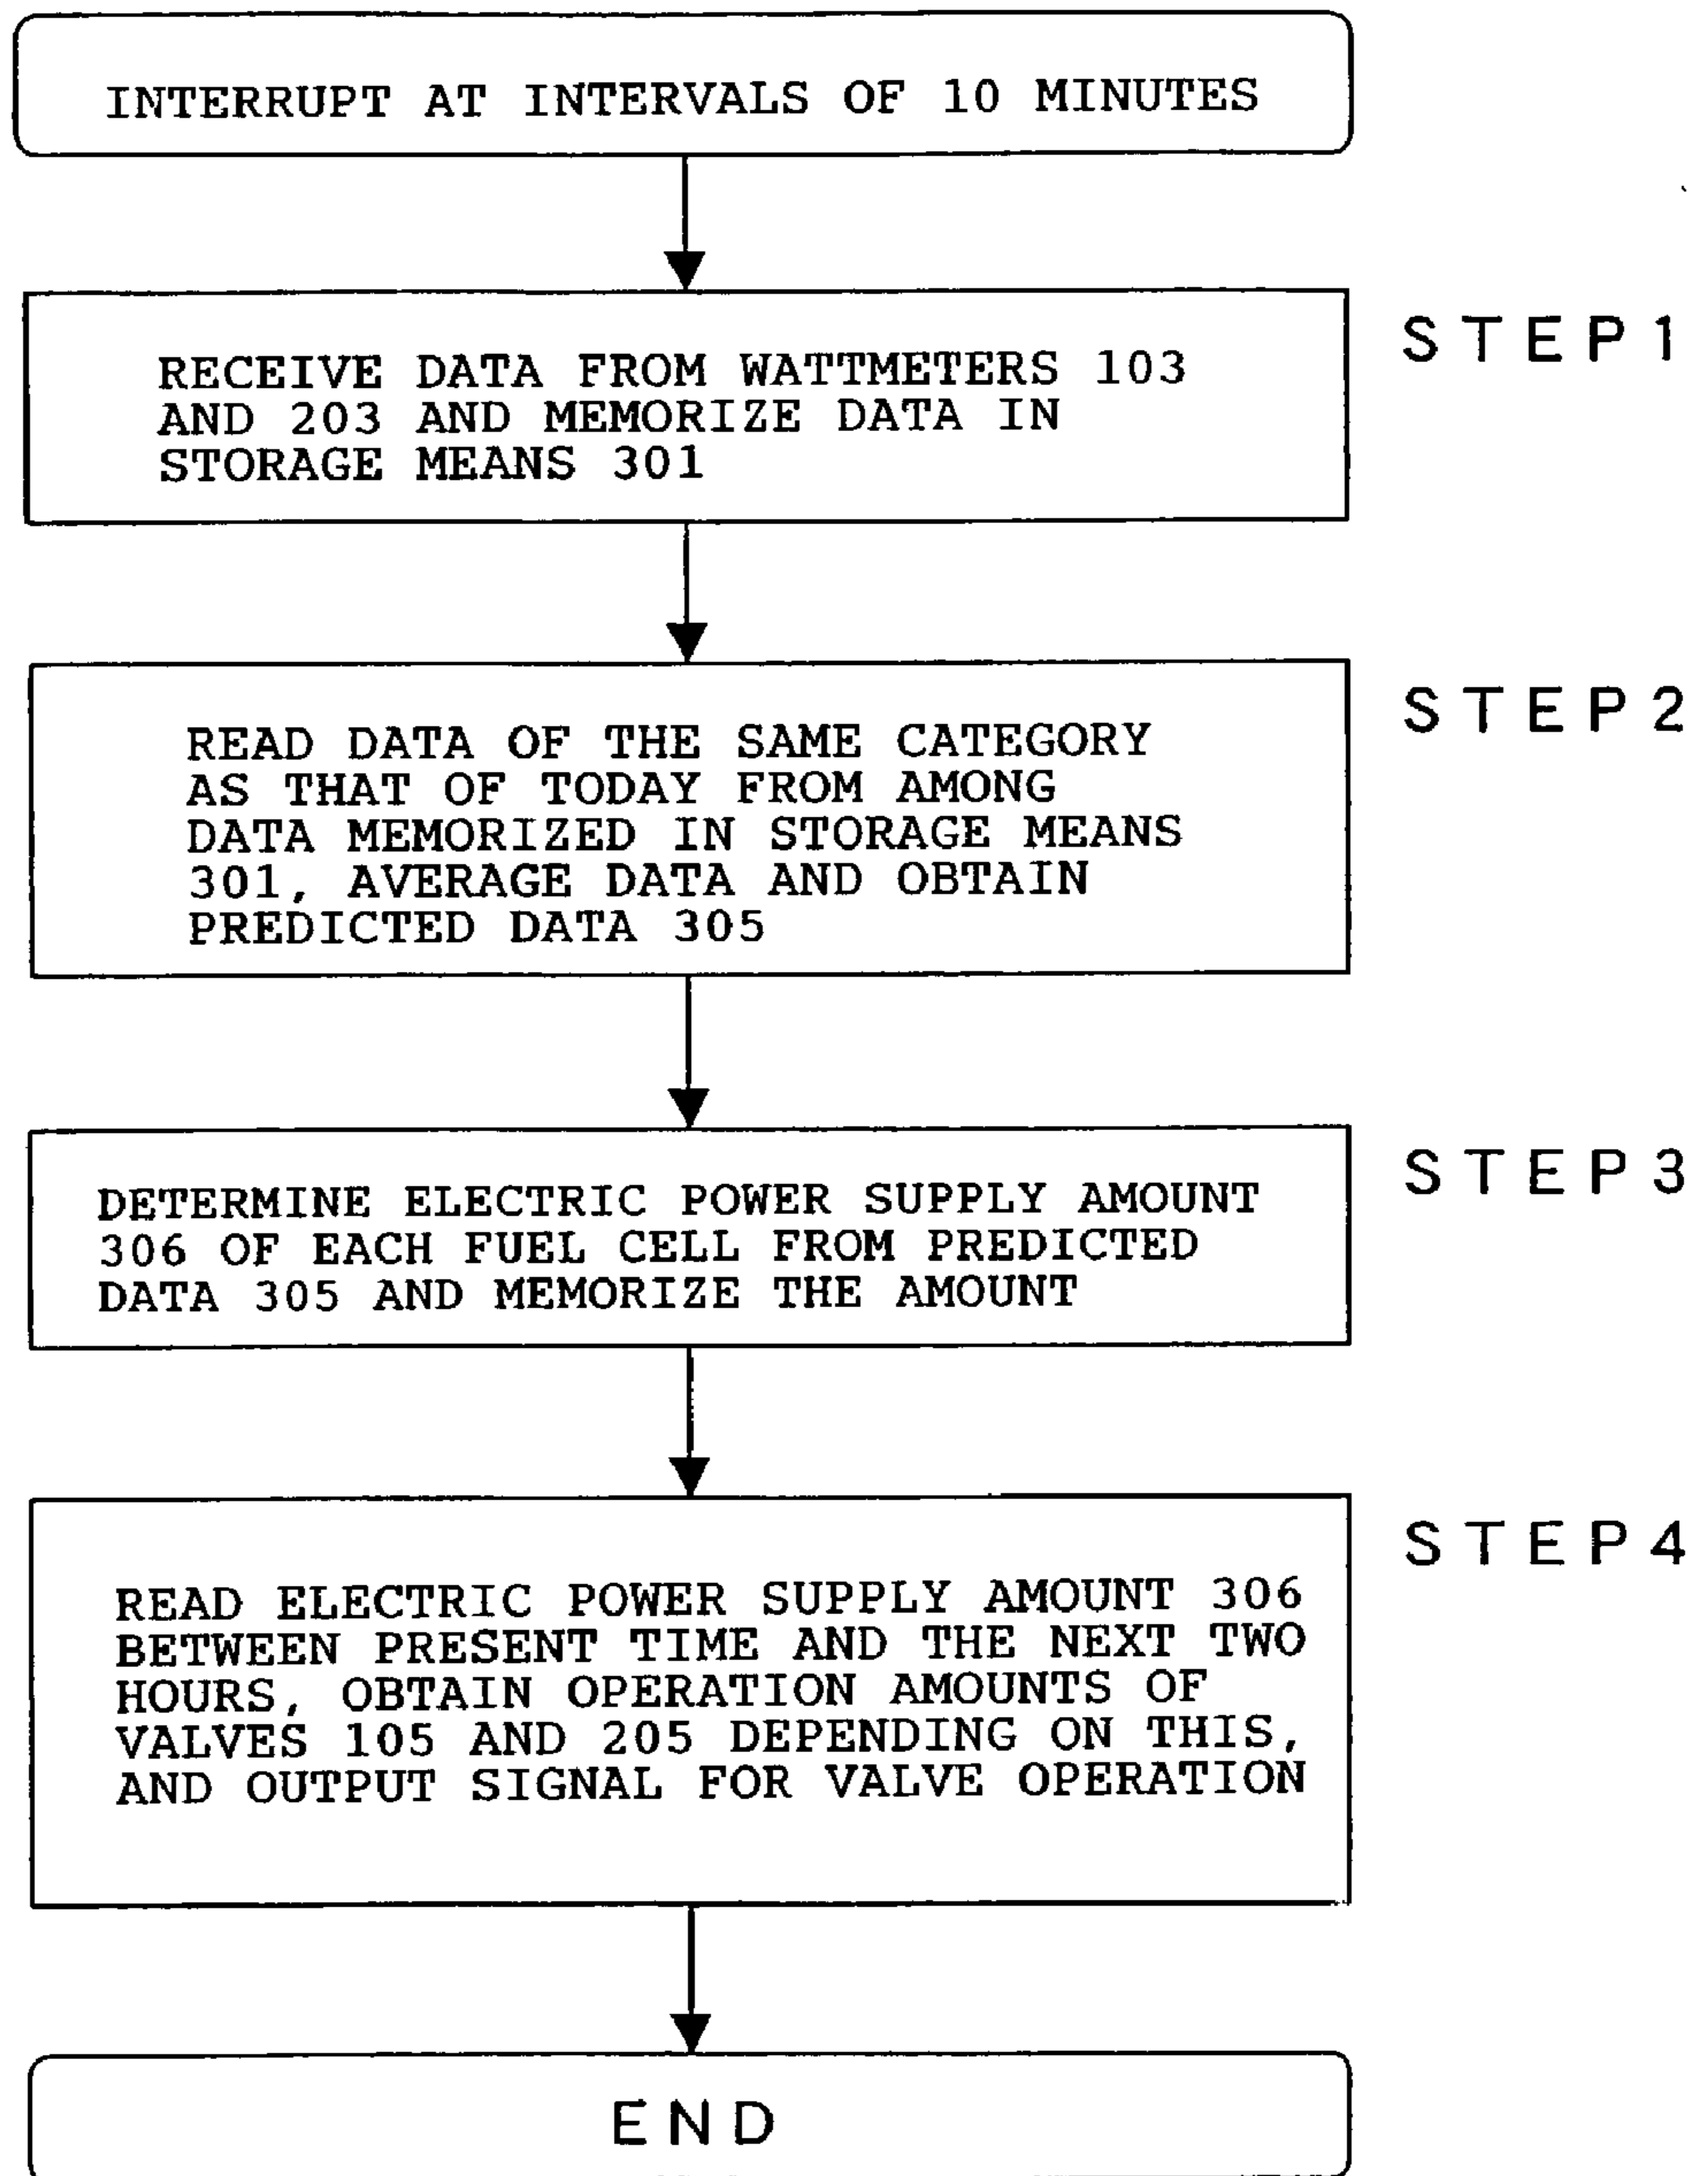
INTERRUPT AT INTERVALS OF 10 MINUTES

STEP1

RECEIVE DATA FROM WATTMETERS 103 AND 203 AND MEMORIZE DATA IN STORAGE MEANS 301

STEP2

READ DATA OF THE SAME CATEGORY AS THAT OF TODAY FROM AMONG DATA MEMORIZED IN STORAGE MEANS 301, AVERAGE DATA AND OBTAIN PREDICTED DATA 305

STEP3

DETERMINE ELECTRIC POWER SUPPLY AMOUNT 306 OF EACH FUEL CELL FROM PREDICTED DATA 305 AND MEMORIZE THE AMOUNT

STEP4

READ ELECTRIC POWER SUPPLY AMOUNT 306 BETWEEN PRESENT TIME AND THE NEXT TWO HOURS, OBTAIN OPERATION AMOUNTS OF VALVES 105 AND 205 DEPENDING ON THIS, AND OUTPUT SIGNAL FOR VALVE OPERATION

END